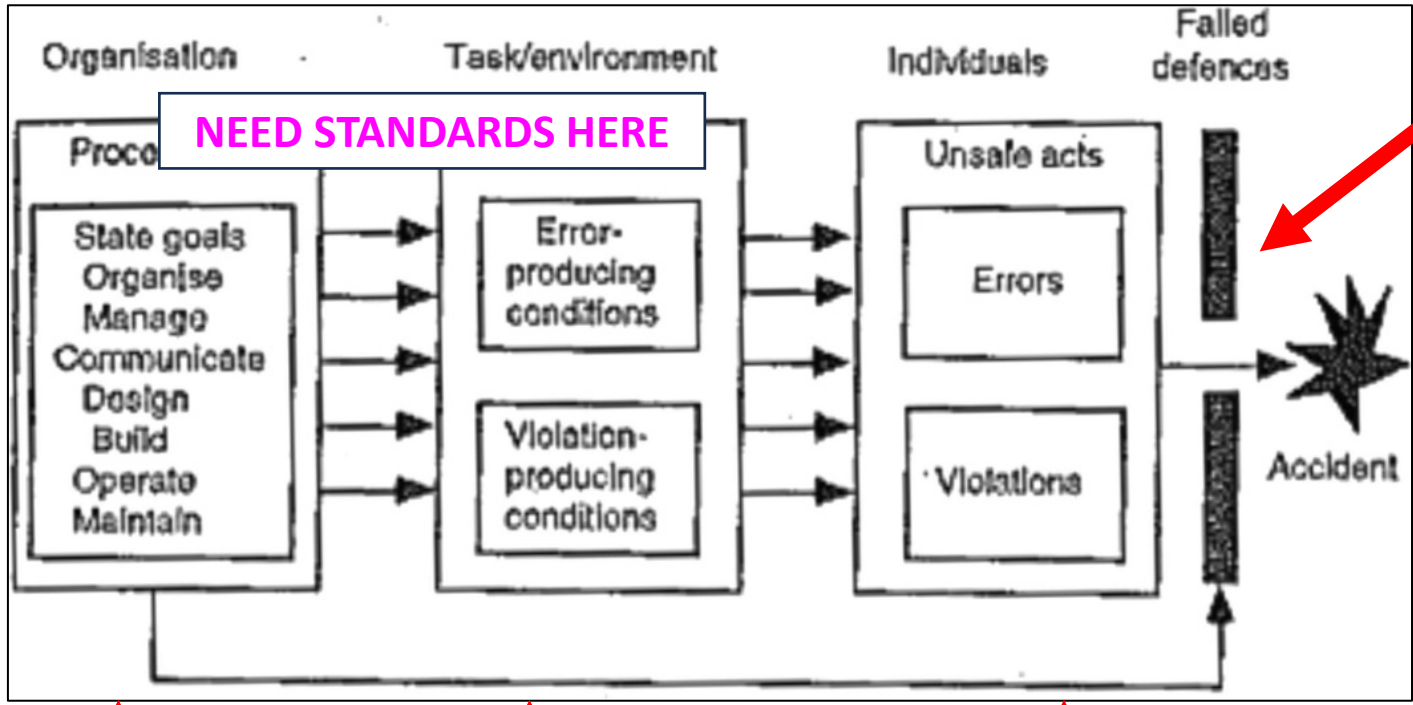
Organisation

Task/environment

Individuals

Failed defences

Proce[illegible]

NEED STANDARDS HERE

State goals
Organise
Manage
Communicate
Design
Build
Operate
Maintain

Error-producing conditions

Violation-producing conditions

Unsafe acts

Errors

Violations

Accident